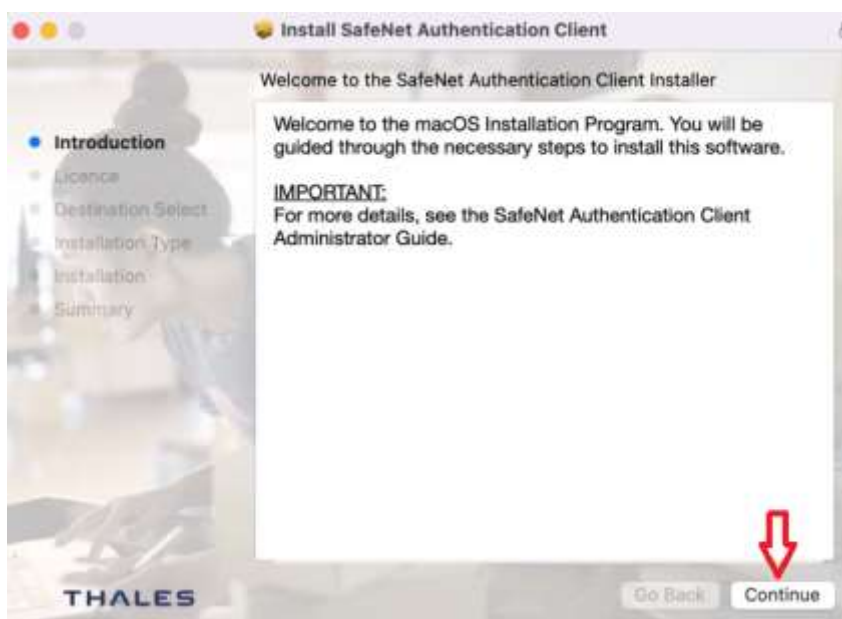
Install SafeNet Authentication Client

Welcome to the SafeNet Authentication Client Installer

Introduction
Licence
Destination Select
Installation Type
Installation
Summary

Welcome to the macOS Installation Program. You will be guided through the necessary steps to install this software.

IMPORTANT:
For more details, see the SafeNet Authentication Client Administrator Guide.

THALES

Go Back
Continue